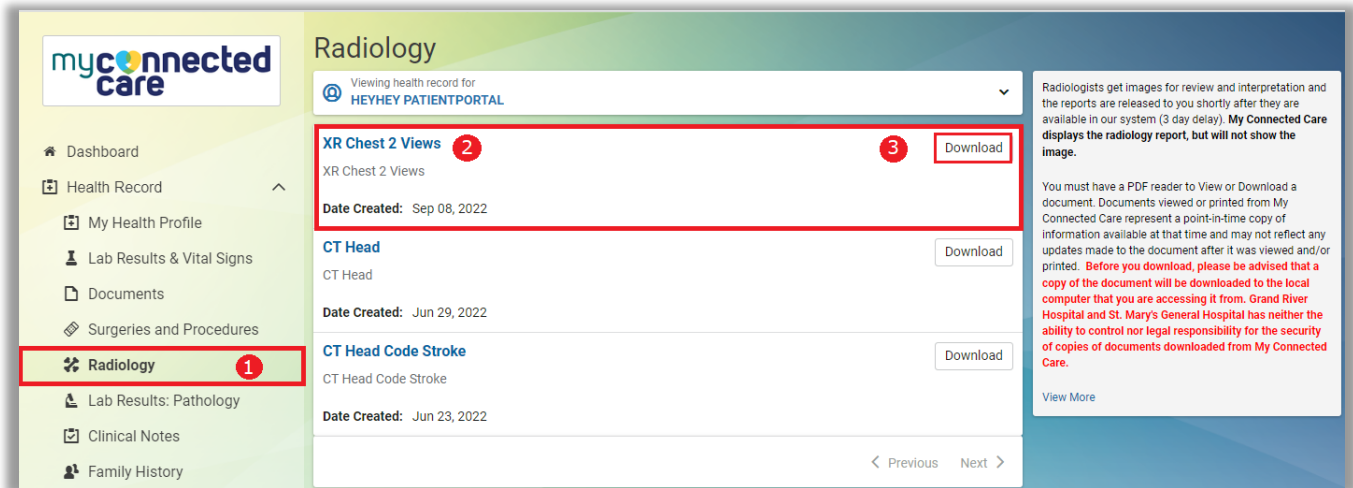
myconnected care

Dashboard
Health Record
My Health Profile
Lab Results & Vital Signs
Documents
Surgeries and Procedures
Radiology 1
Lab Results: Pathology
Clinical Notes
Family History

Radiology

Viewing health record for
HEYHEY PATIENTPORTAL

XR Chest 2 Views 2
XR Chest 2 Views
Date Created: Sep 08, 2022
3 Download

CT Head
CT Head
Date Created: Jun 29, 2022
Download

CT Head Code Stroke
CT Head Code Stroke
Date Created: Jun 23, 2022
Download

Previous Next

Radiologists get images for review and interpretation and the reports are released to you shortly after they are available in our system (3 day delay). **My Connected Care displays the radiology report, but will not show the image.**

You must have a PDF reader to View or Download a document. Documents viewed or printed from My Connected Care represent a point-in-time copy of information available at that time and may not reflect any updates made to the document after it was viewed and/or printed. **Before you download, please be advised that a copy of the document will be downloaded to the local computer that you are accessing it from. Grand River Hospital and St. Mary's General Hospital has neither the ability to control nor legal responsibility for the security of copies of documents downloaded from My Connected Care.**

View More